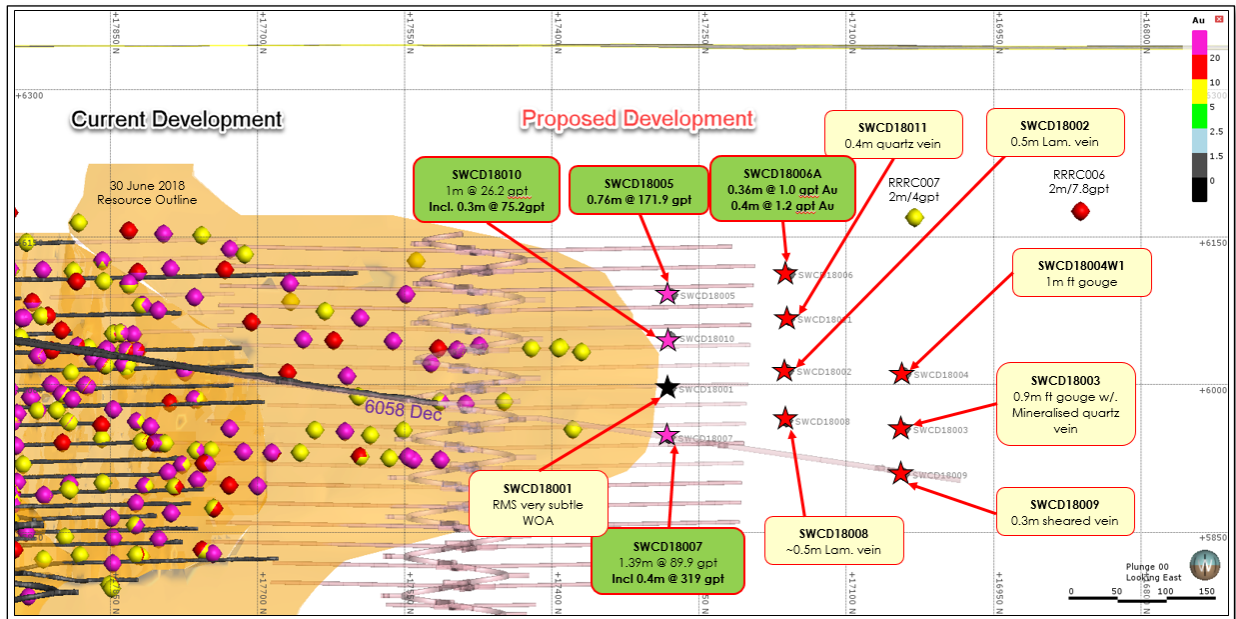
+17850 N
+17700 N
+17550 N
+17400 N
+17250 N
+17100 N
+16950 N
+16800 N

Au
20
10
5
2.5
1.5
0

+6300

Current Development

Proposed Development

30 June 2018
Resource Outline

SWCD18010
1m @ 26.2 gpt
Incl. 0.3m @ 75.2gpt

SWCD18005
0.76m @ 171.9 gpt

SWCD18006A
0.36m @ 1.0 gpt Au
0.4m @ 1.2 gpt Au

SWCD18011
0.4m quartz vein

SWCD18002
0.5m Lam. vein

RRRC007
2m/4gpt

RRRC006
2m/7.8gpt

+6150

SWCD18004W1
1m ft gouge

SWCD18006
SWCD18005
SWCD18011
SWCD18010
SWCD18002
SWCD18004
SWCD18001

6058 Dec

+6000

SWCD18003
0.9m ft gouge w/. Mineralised quartz vein

SWCD18008
SWCD18003
SWCD18007
SWCD18009

SWCD18001
RMS very subtle
WOA

SWCD18009
0.3m sheared vein

SWCD18008
~0.5m Lam. vein

+5850

SWCD18007
1.39m @ 89.9 gpt
Incl 0.4m @ 319 gpt

Plunge 00
Looking East

0 50 100 150